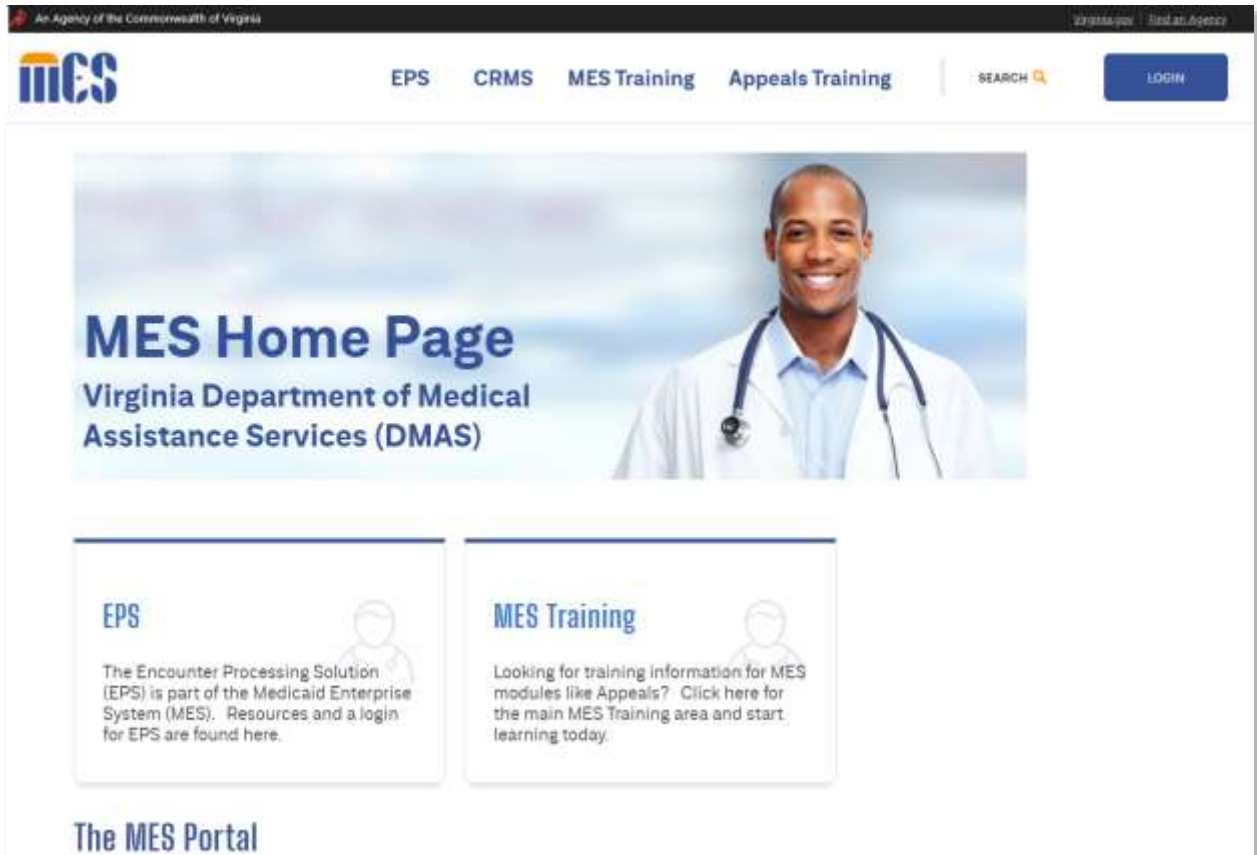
An Agency of the Commonwealth of Virginia

Virginia.gov | Find an Agency

mES

EPS CRMS MES Training Appeals Training

SEARCH

LOGIN

MES Home Page

Virginia Department of Medical Assistance Services (DMAS)

EPS

The Encounter Processing Solution (EPS) is part of the Medicaid Enterprise System (MES). Resources and a login for EPS are found here.

MES Training

Looking for training information for MES modules like Appeals? Click here for the main MES Training area and start learning today.

The MES Portal